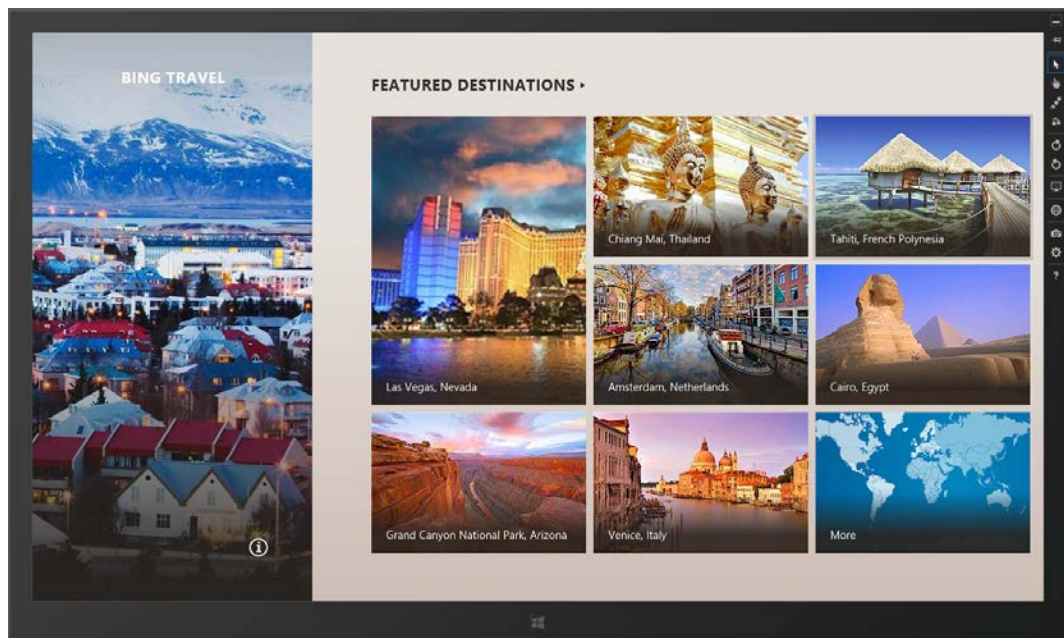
BING TRAVEL

FEATURED DESTINATIONS ▸

Las Vegas, Nevada

Chiang Mai, Thailand

Tahiti, French Polynesia

Amsterdam, Netherlands

Cairo, Egypt

Grand Canyon National Park, Arizona

Venice, Italy

More

?